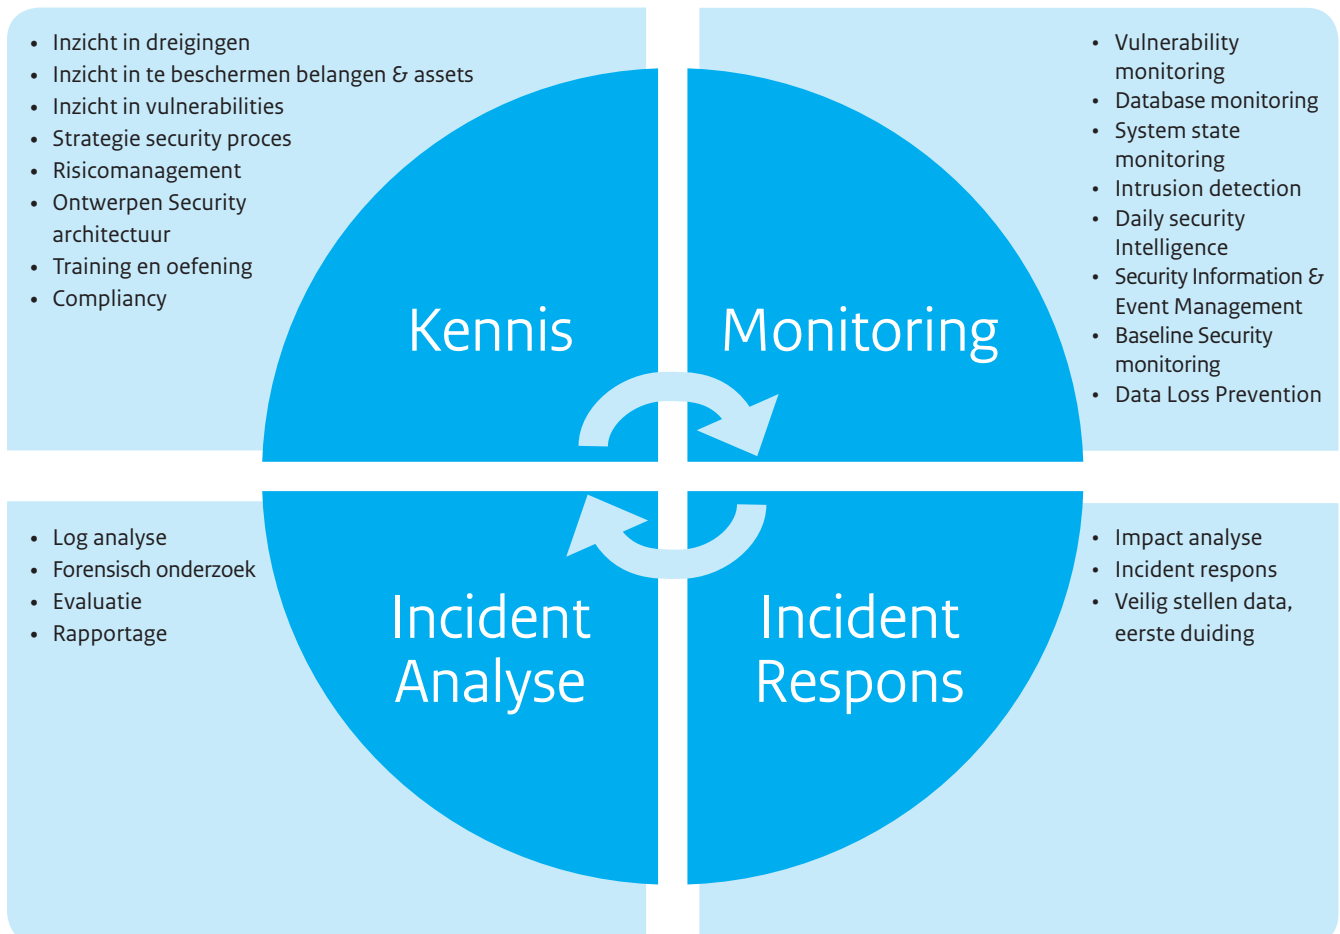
- Inzicht in dreigingen
- Inzicht in te beschermen belangen & assets
- Inzicht in vulnerabilities
- Strategie security proces
- Risicomanagement
- Ontwerpen Security architectuur
- Training en oefening
- Compliancy

- Vulnerability monitoring
- Database monitoring
- System state monitoring
- Intrusion detection
- Daily security Intelligence
- Security Information & Event Management
- Baseline Security monitoring
- Data Loss Prevention

Kennis

Monitoring

Incident Analyse

Incident Respons

- Log analyse
- Forensisch onderzoek
- Evaluatie
- Rapportage

- Impact analyse
- Incident respons
- Veilig stellen data, eerste duiding